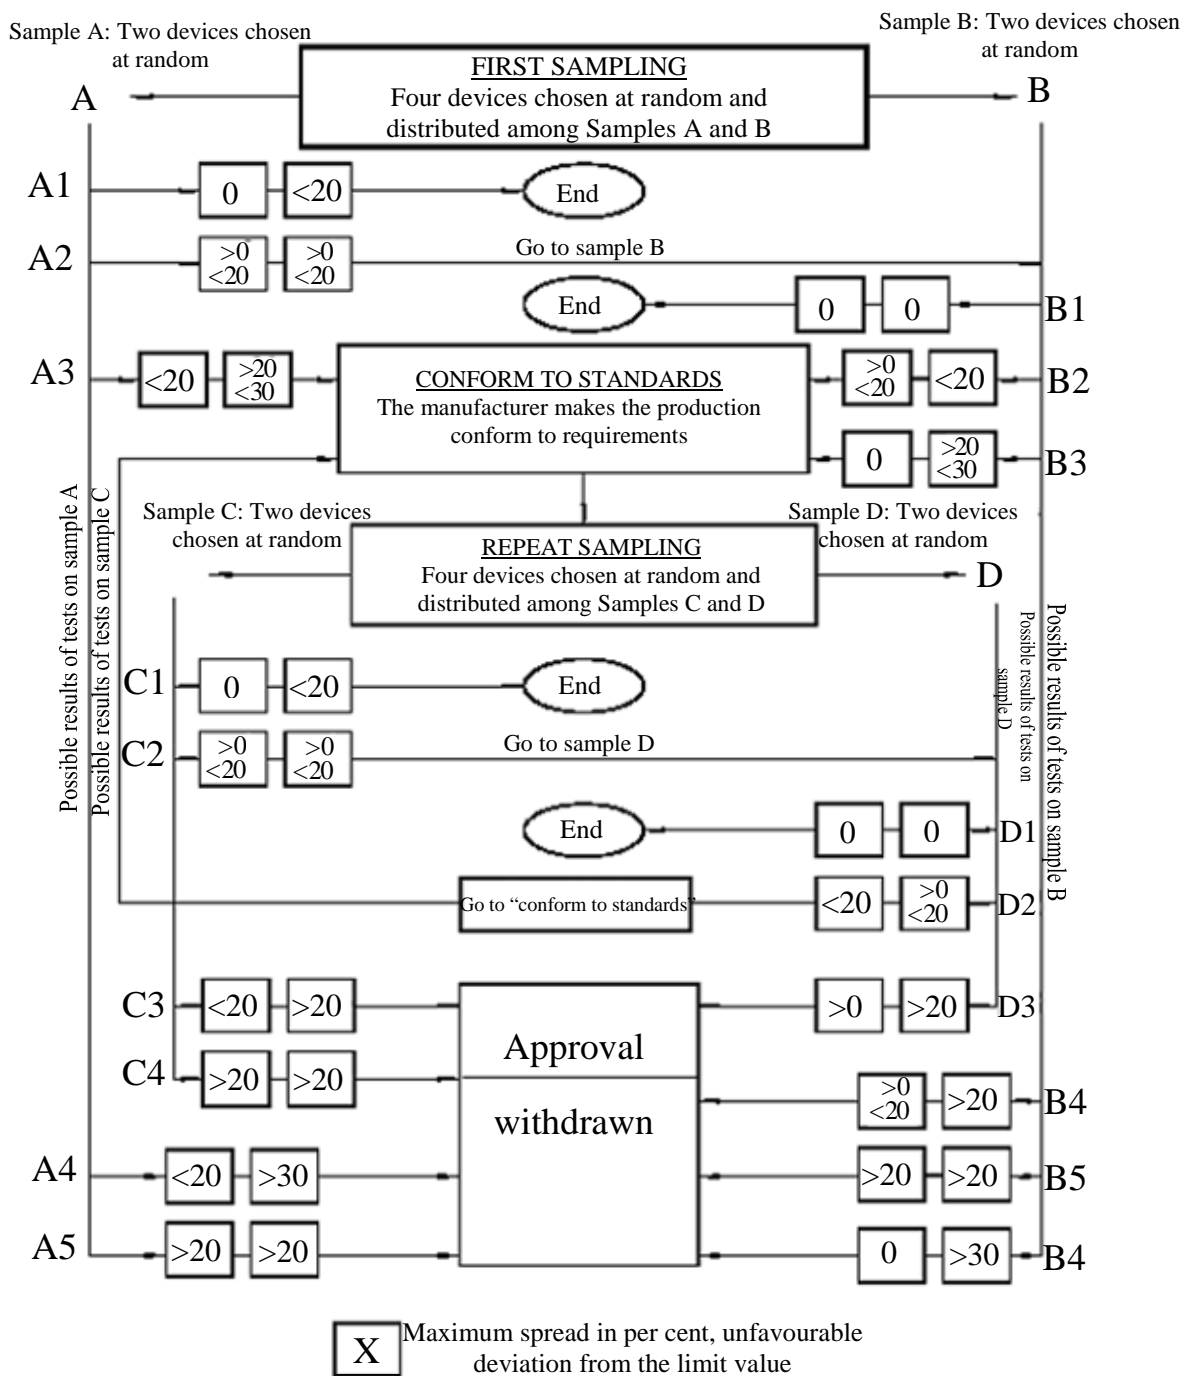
Sample A: Two devices chosen at random

Sample B: Two devices chosen at random

A

FIRST SAMPLING
Four devices chosen at random and distributed among Samples A and B

B

A1 0 <20 End

A2 >0 <20 >0 <20 Go to sample B

End 0 0 B1

A3 <20 >20 <30

CONFORM TO STANDARDS
The manufacturer makes the production conform to requirements

>0 <20 <20 B2

0 >20 <30 B3

Sample C: Two devices chosen at random

Sample D: Two devices chosen at random

REPEAT SAMPLING
Four devices chosen at random and distributed among Samples C and D

D

Possible results of tests on sample A

Possible results of tests on sample C

Possible results of tests on sample D

Possible results of tests on sample B

C1 0 <20 End

C2 >0 <20 >0 <20 Go to sample D

End 0 0 D1

Go to "conform to standards" <20 >0 <20 D2

C3 <20 >20

Approval withdrawn

>0 >20 D3

C4 >20 >20

>0 <20 >20 B4

A4 <20 >30

>20 >20 B5

A5 >20 >20

0 >30 B4

X Maximum spread in per cent, unfavourable deviation from the limit value